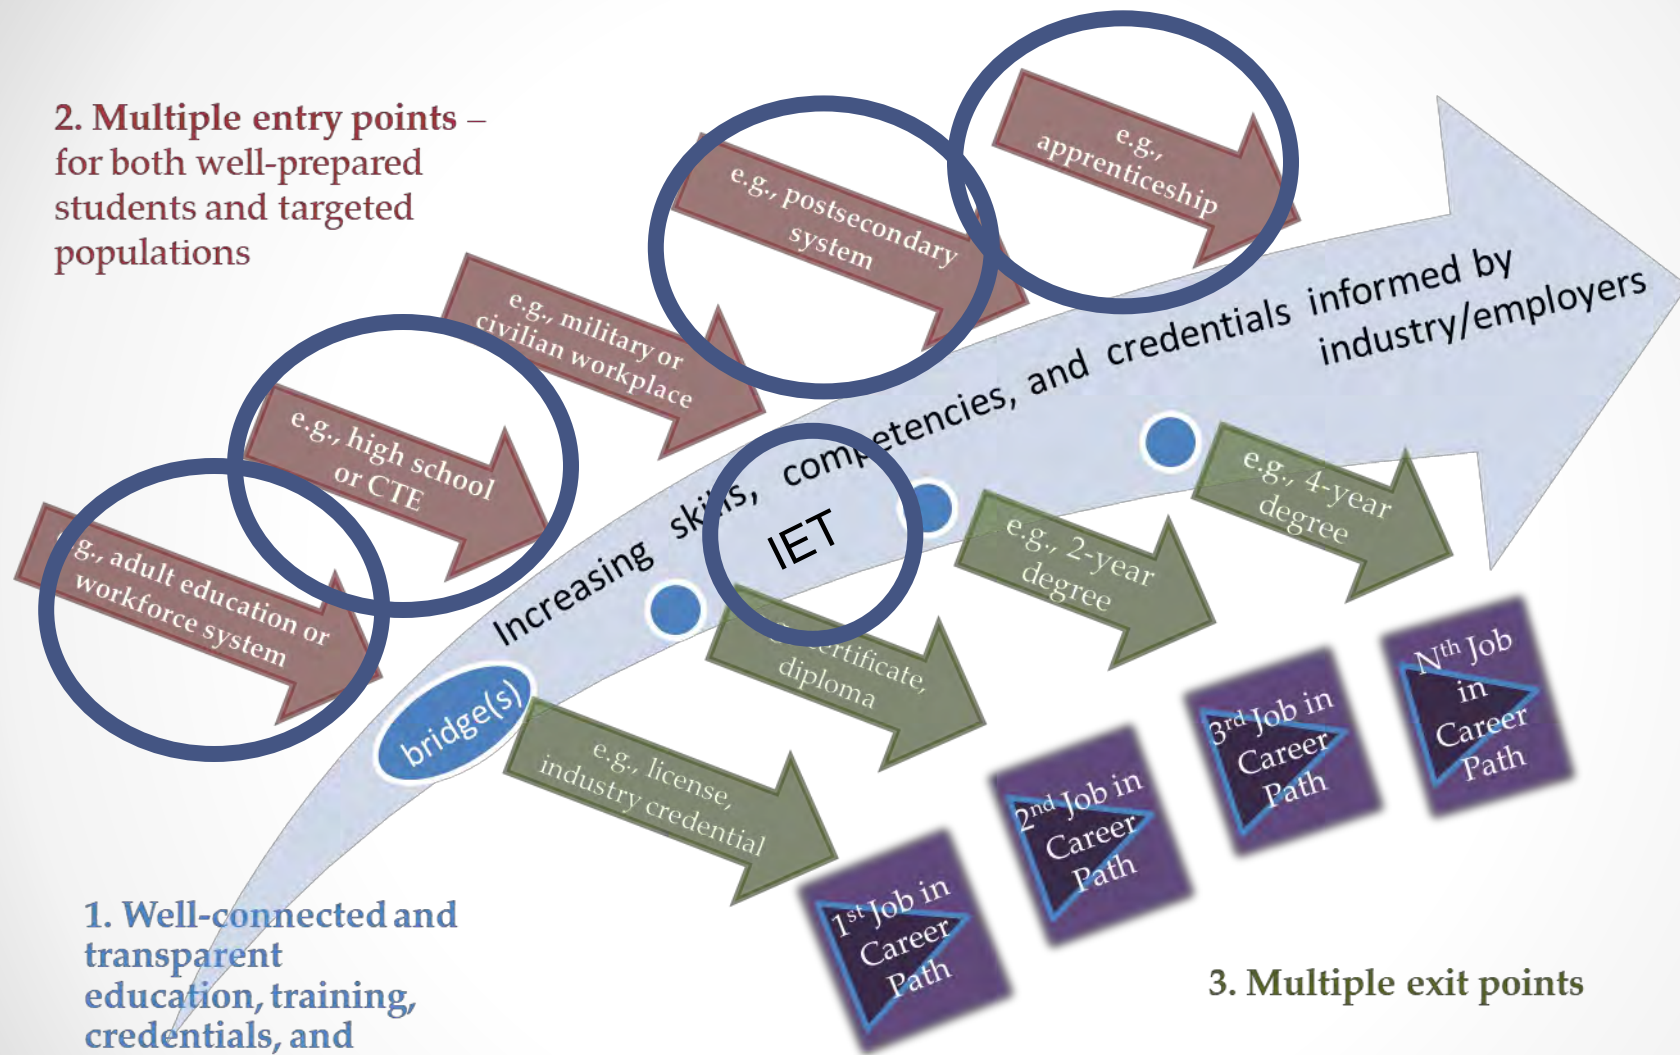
2. Multiple entry points – for both well-prepared students and targeted populations

g., adult education or workforce system

e.g., high school or CTE

e.g., military or civilian workplace

e.g., postsecondary system

e.g., apprenticeship

Increasing skills, competencies, and credentials informed by industry/employers

bridge(s)

IET

e.g., license, industry credential

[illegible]rtificate, diploma

e.g., 2-year degree

e.g., 4-year degree

1st Job in Career Path

2nd Job in Career Path

3rd Job in Career Path

Nth Job in Career Path

1. Well-connected and transparent education, training, credentials, and

3. Multiple exit points